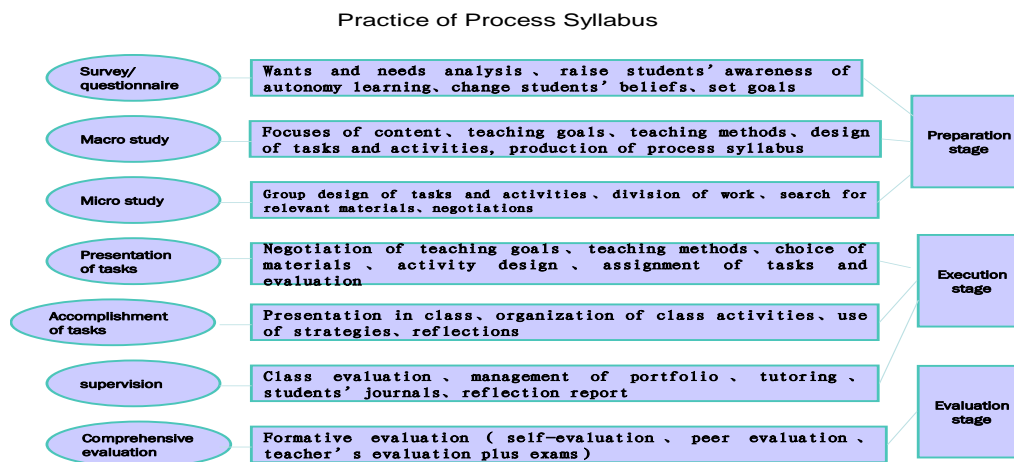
Practice of Process Syllabus

Survey/ questionnaire

Wants and needs analysis 、 raise students' awareness of autonomy learning、change students' beliefs、set goals

Macro study

Focuses of content 、 teaching goals、 teaching methods、 design of tasks and activities, production of process syllabus

Micro study

Group design of tasks and activities 、 division of work 、 search for relevant materials、 negotiations

Preparation stage

Presentation of tasks

Negotiation of teaching goals 、 teaching methods 、 choice of materials 、 activity design 、 assignment of tasks and evaluation

Accomplishment of tasks

Presentation in class、 organization of class activities、 use of strategies、 reflections

Execution stage

supervision

Class evaluation 、 management of portfolio 、 tutoring 、 students' journals、 reflection report

Comprehensive evaluation

Formative evaluation ( self-evaluation 、 peer evaluation 、 teacher' s evaluation plus exams)

Evaluation stage